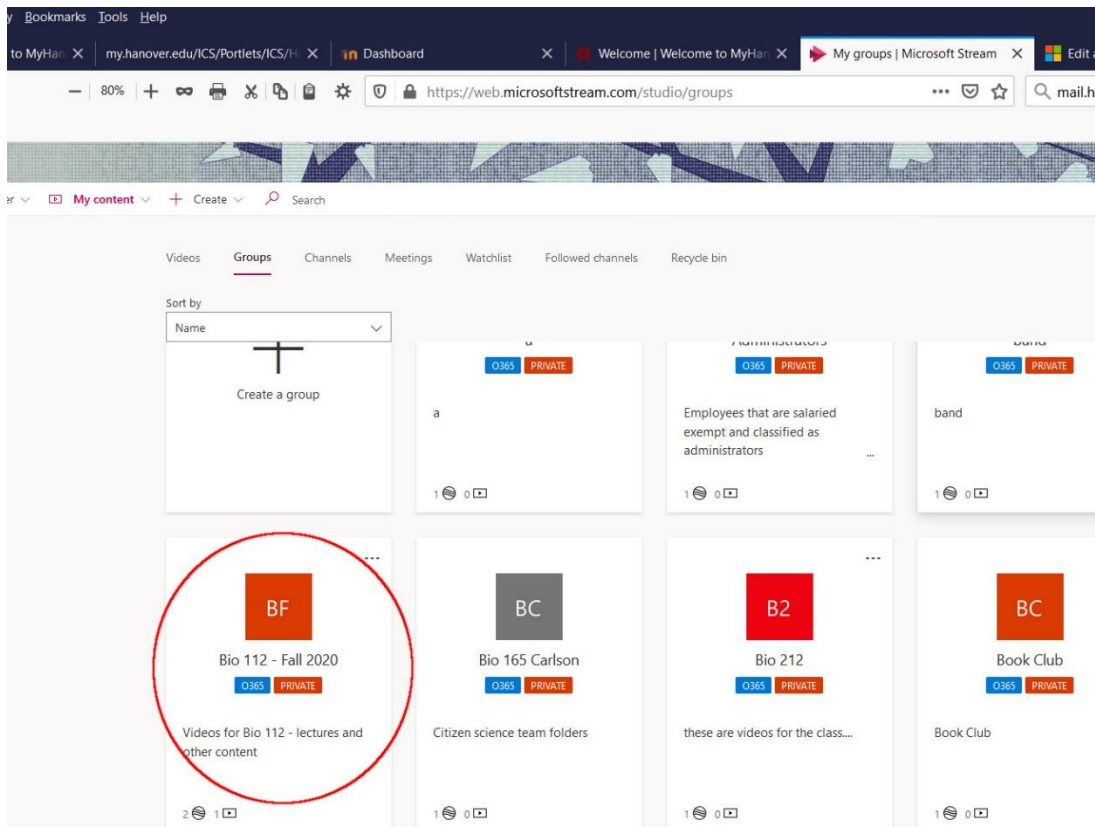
y Bookmarks Tools Help

to MyHan ✕ | my.hanover.edu/ICS/Portlets/ICS/H ✕ | Dashboard ✕ | Welcome | Welcome to MyHan ✕ | My groups | Microsoft Stream ✕ | Edit

— 80% + https://web.microsoftstream.com/studio/groups ··· mail.h

er My content Create Search

Videos Groups Channels Meetings Watchlist Followed channels Recycle bin

Sort by
Name

Create a group

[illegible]
O365 PRIVATE
a
1 0

Administrators
O365 PRIVATE
Employees that are salaried exempt and classified as administrators ...
1 0

band
O365 PRIVATE
band
1 0

BF
Bio 112 - Fall 2020
O365 PRIVATE
Videos for Bio 112 - lectures and other content
2 1

BC
Bio 165 Carlson
O365 PRIVATE
Citizen science team folders
1 0

B2
Bio 212
O365 PRIVATE
these are videos for the class....
1 0

BC
Book Club
O365 PRIVATE
Book Club
1 0